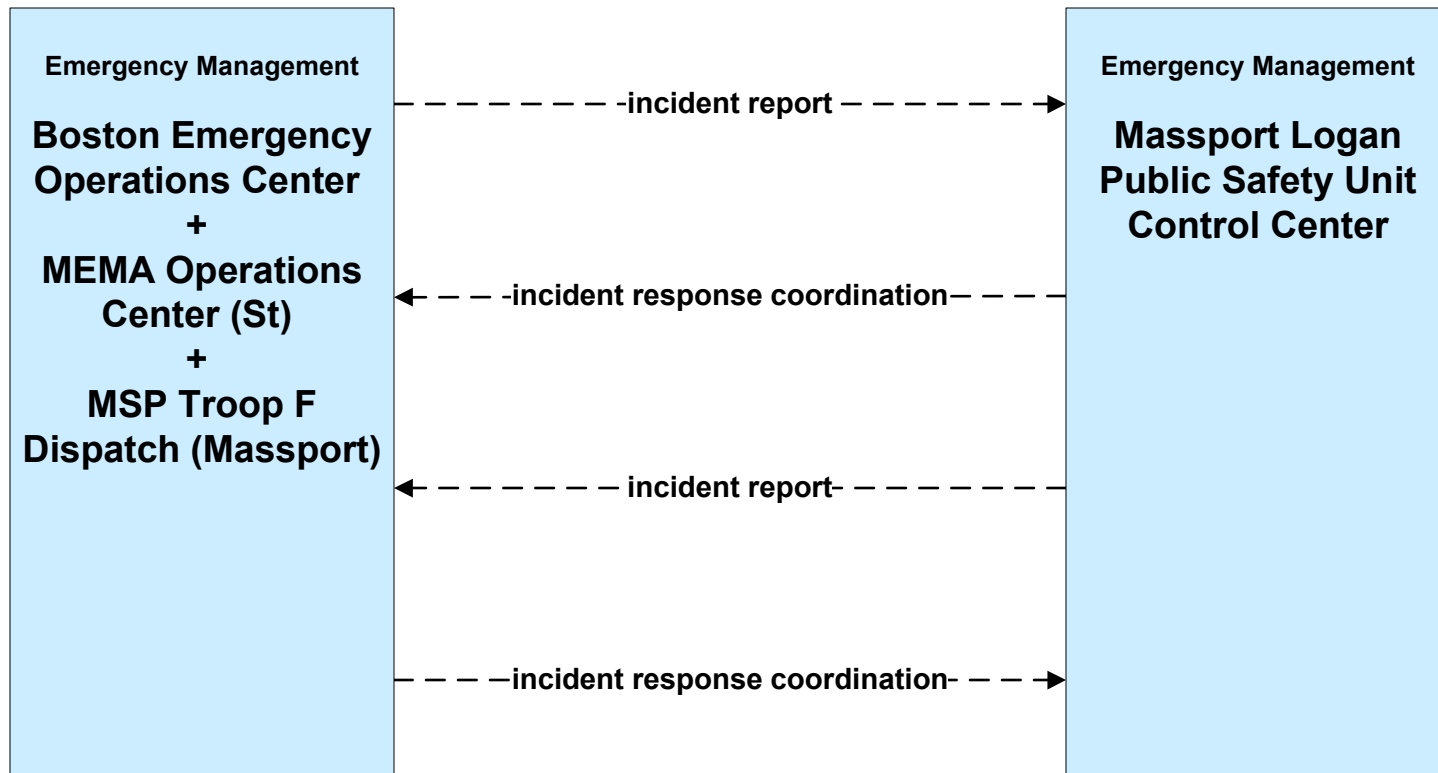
Emergency Management

Boston Emergency Operations Center
+
MEMA Operations Center (St)
+
MSP Troop F Dispatch (Massport)

incident report

incident response coordination

incident report

incident response coordination

Emergency Management

Massport Logan Public Safety Unit Control Center